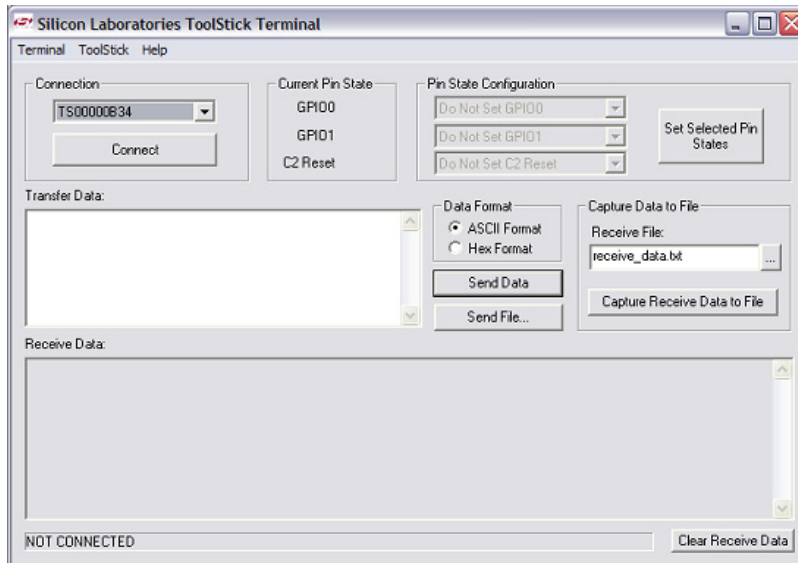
Silicon Laboratories ToolStick Terminal

Terminal ToolStick Help

Connection
TS00000B34
Connect

Current Pin State
GPIO0
GPIO1
C2 Reset

Pin State Configuration
Do Not Set GPIO0
Do Not Set GPIO1
Do Not Set C2 Reset
Set Selected Pin States

Transfer Data:

Data Format
ASCII Format
Hex Format
Send Data
Send File...

Capture Data to File
Receive File:
receive_data.txt
...
Capture Receive Data to File

Receive Data:

NOT CONNECTED
Clear Receive Data